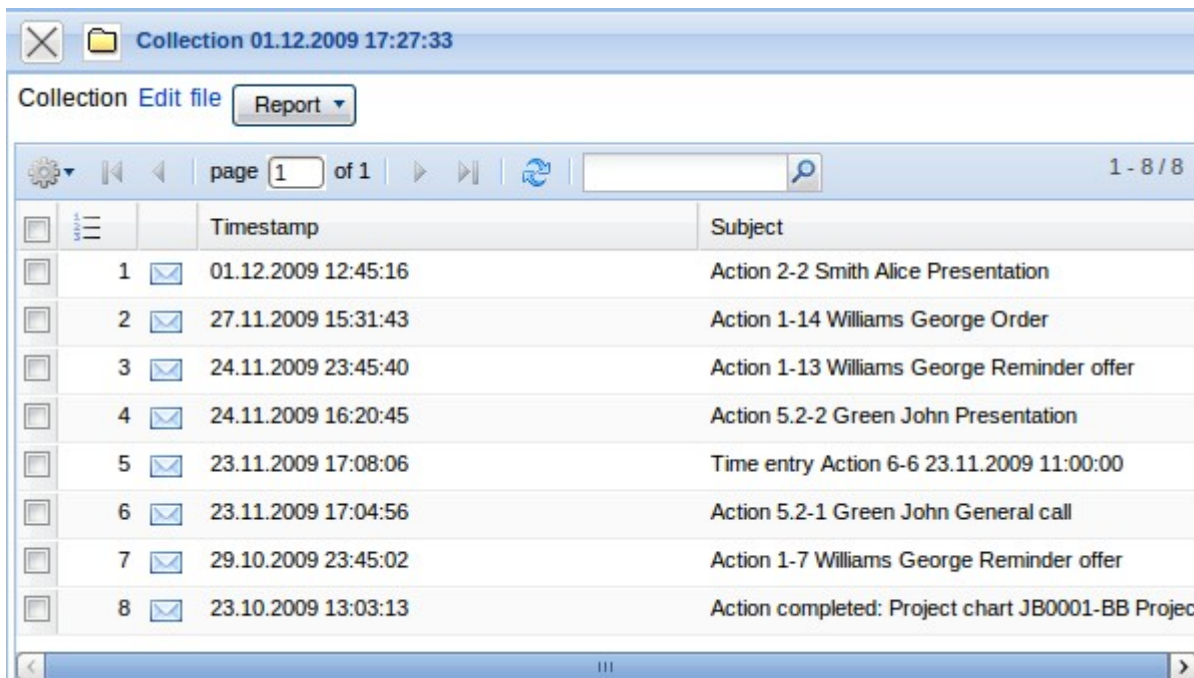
Collection 01.12.2009 17:27:33

Collection Edit file Report ▾

page 1 of 1 1 - 8 / 8

| | | | Timestamp | Subject |
|---|---|---|---|---|
| | 1 | | 01.12.2009 12:45:16 | Action 2-2 Smith Alice Presentation |
| | 2 | | 27.11.2009 15:31:43 | Action 1-14 Williams George Order |
| | 3 | | 24.11.2009 23:45:40 | Action 1-13 Williams George Reminder offer |
| | 4 | | 24.11.2009 16:20:45 | Action 5.2-2 Green John Presentation |
| | 5 | | 23.11.2009 17:08:06 | Time entry Action 6-6 23.11.2009 11:00:00 |
| | 6 | | 23.11.2009 17:04:56 | Action 5.2-1 Green John General call |
| | 7 | | 29.10.2009 23:45:02 | Action 1-7 Williams George Reminder offer |
| | 8 | | 23.10.2009 13:03:13 | Action completed: Project chart JB0001-BB Projec |